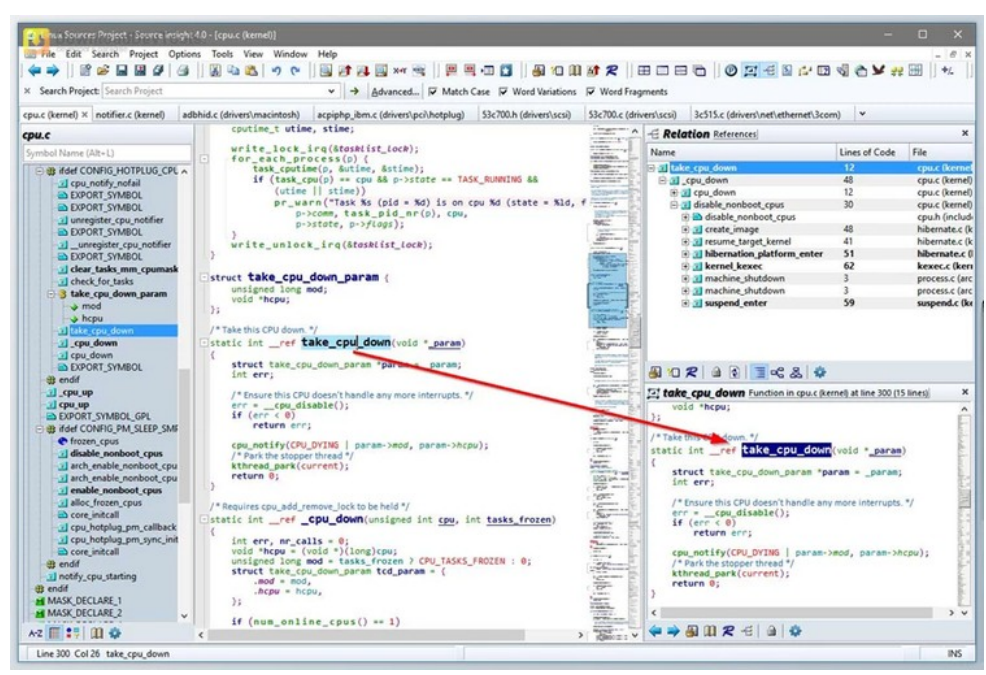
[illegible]ux Sources Project - Source Insight 4.0 - [cpu.c (kernel)]

File Edit Search Project Options Tools View Window Help

Search Project: Search Project

Advanced... Match Case Word Variations Word Fragments

cpu.c (kernel) × notifier.c (kernel) adbhid.c (drivers\macintosh) acpiphp_ibm.c (drivers\pci\hotplug) 53c700.h (drivers\scsi) 53c700.c (drivers\scsi) 3c515.c (drivers\net\ethernet\3com)

cpu.c

Symbol Name (Alt+L)

ifdef CONFIG_HOTPLUG_CPU
cpu_notify_nofail
EXPORT_SYMBOL
EXPORT_SYMBOL
unregister_cpu_notifier
EXPORT_SYMBOL
__unregister_cpu_notifier
EXPORT_SYMBOL
clear_tasks_mm_cpumask
check_for_tasks
take_cpu_down_param
mod
hcpu
take_cpu_down
_cpu_down
cpu_down
EXPORT_SYMBOL
endif
_cpu_up
cpu_up
EXPORT_SYMBOL_GPL
ifdef CONFIG_PM_SLEEP_SMP
frozen_cpus
disable_nonboot_cpus
arch_enable_nonboot_cpu
arch_enable_nonboot_cpu
enable_nonboot_cpus
alloc_frozen_cpus
core_initcall
cpu_hotplug_pm_callback
cpu_hotplug_pm_sync_init
core_initcall
endif
notify_cpu_starting
endif
MASK_DECLARE_1
MASK_DECLARE_2

cputime_t utime, stime;

write_lock_irq(&tasklist_lock);
for_each_process(p) {
task_cputime(p, &utime, &stime);
if (task_cpu(p) == cpu && p->state == TASK_RUNNING &&
(utime || stime))
pr_warn("Task %s (pid = %d) is on cpu %d (state = %ld, f
p->comm, task_pid_nr(p), cpu,
p->state, p->flags);
}
write_unlock_irq(&tasklist_lock);

struct take_cpu_down_param {
unsigned long mod;
void *hcpu;
};

/* Take this CPU down. */
static int __ref take_cpu_down(void *_param)
{
struct take_cpu_down_param *param = _param;
int err;

/* Ensure this CPU doesn't handle any more interrupts. */
err = __cpu_disable();
if (err < 0)
return err;

cpu_notify(CPU_DYING | param->mod, param->hcpu);
/* Park the stopper thread */
kthread_park(current);
return 0;
}

/* Requires cpu_add_remove_lock to be held */
static int __ref _cpu_down(unsigned int cpu, int tasks_frozen)
{
int err, nr_calls = 0;
void *hcpu = (void *)(long)cpu;
unsigned long mod = tasks_frozen ? CPU_TASKS_FROZEN : 0;
struct take_cpu_down_param tcd_param = {
.mod = mod,
.hcpu = hcpu,
};

if (num_online_cpus() == 1)

Relation References

| Name | Lines of Code | File |
|---|---|---|
| take_cpu_down | 12 | cpu.c (kernel) |
| _cpu_down | 48 | cpu.c (kernel) |
| cpu_down | 12 | cpu.c (kernel) |
| disable_nonboot_cpus | 30 | cpu.c (kernel) |
| disable_nonboot_cpus | | cpu.h (includ |
| create_image | 48 | hibernate.c (k |
| resume_target_kernel | 41 | hibernate.c (k |
| hibernation_platform_enter | 51 | hibernate.c ( |
| kernel_kexec | 62 | kexec.c (kern |
| machine_shutdown | 3 | process.c (arc |
| machine_shutdown | 3 | process.c (arc |
| suspend_enter | 59 | suspend.c (ke |

take_cpu_down Function in cpu.c (kernel) at line 300 (15 lines)

void *hcpu;
};

/* Take this CPU down. */
static int __ref take_cpu_down(void *_param)
{
struct take_cpu_down_param *param = _param;
int err;

/* Ensure this CPU doesn't handle any more interrupts. */
err = __cpu_disable();
if (err < 0)
return err;

cpu_notify(CPU_DYING | param->mod, param->hcpu);
/* Park the stopper thread */
kthread_park(current);
return 0;
}

Line 300 Col 26 take_cpu_down INS